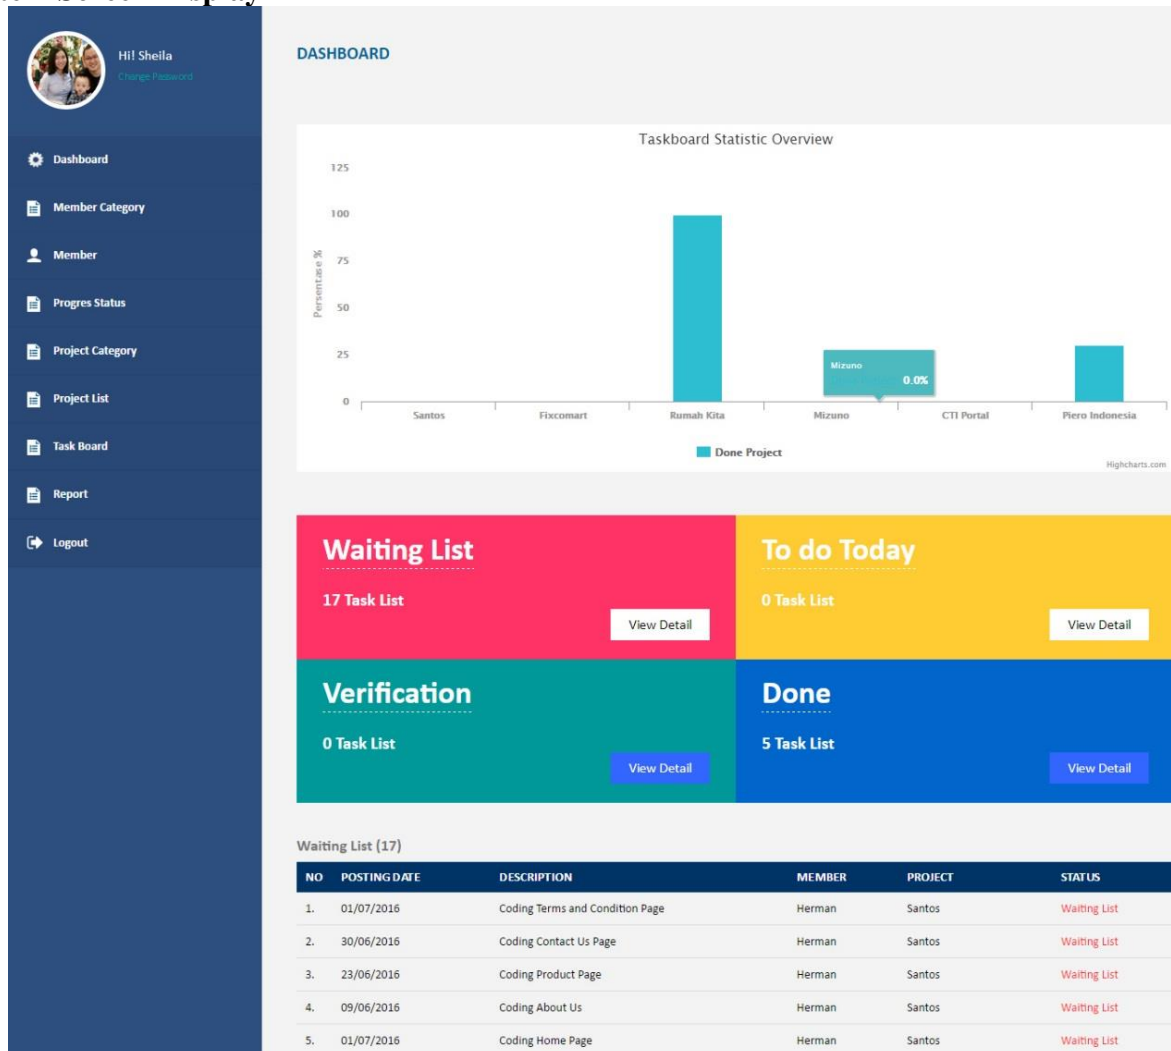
Hi! Sheila
Change Password

Dashboard
Member Category
Member
Progres Status
Project Category
Project List
Task Board
Report
Logout

DASHBOARD

Taskboard Statistic Overview

125
100
75
50
25
0

Persentase %

Mizuno
0.0%

Santos
Fixcomart
Rumah Kita
Mizuno
CTI Portal
Piero Indonesia

Done Project

Highcharts.com

Waiting List
17 Task List
View Detail

To do Today
0 Task List
View Detail

Verification
0 Task List
View Detail

Done
5 Task List
View Detail

Waiting List (17)

| NO | POSTING DATE | DESCRIPTION | MEMBER | PROJECT | STATUS |
|---|---|---|---|---|---|
| 1. | 01/07/2016 | Coding Terms and Condition Page | Herman | Santos | Waiting List |
| 2. | 30/06/2016 | Coding Contact Us Page | Herman | Santos | Waiting List |
| 3. | 23/06/2016 | Coding Product Page | Herman | Santos | Waiting List |
| 4. | 09/06/2016 | Coding About Us | Herman | Santos | Waiting List |
| 5. | 01/07/2016 | Coding Home Page | Herman | Santos | Waiting List |